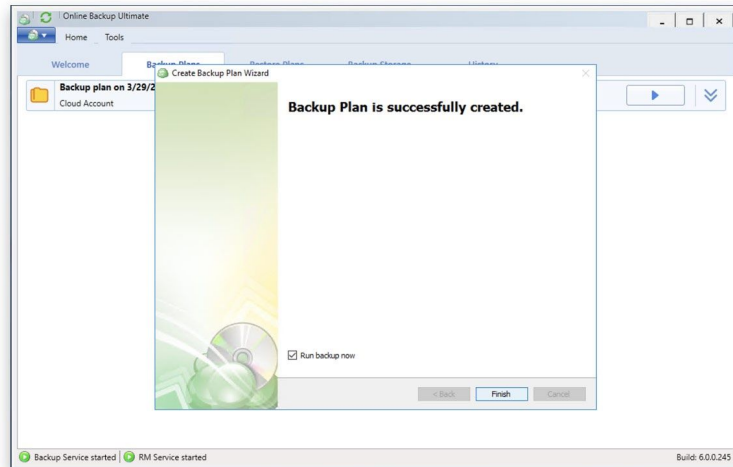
Online Backup Ultimate

Home Tools

Welcome Ba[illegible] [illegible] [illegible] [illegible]

Backup plan on 3/29/2
Cloud Account

Create Backup Plan Wizard

Backup Plan is successfully created.

Run backup now

< Back Finish Cancel

Backup Service started RM Service started

Build: 6.0.0.245